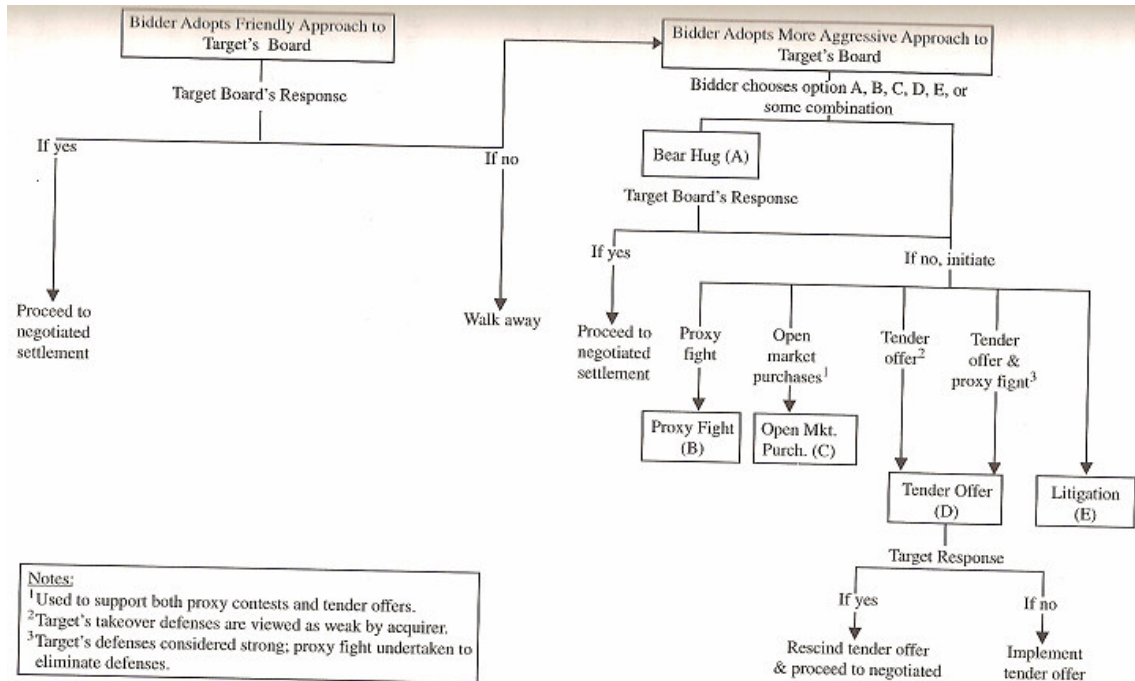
Bidder Adopts Friendly Approach to Target's Board

Target Board's Response

If yes

Proceed to negotiated settlement

If no

Walk away

Bidder Adopts More Aggressive Approach to Target's Board

Bidder chooses option A, B, C, D, E, or some combination

Bear Hug (A)

Target Board's Response

If yes

Proceed to negotiated settlement

If no, initiate

Proxy fight

Proxy Fight (B)

Open market purchases$^1$

Open Mkt. Purch. (C)

Tender offer$^2$

Tender offer & proxy fignt$^3$

Tender Offer (D)

Litigation (E)

Target Response

If yes

Rescind tender offer & proceed to negotiated

If no

Implement tender offer

Notes:
$^1$Used to support both proxy contests and tender offers.
$^2$Target's takeover defenses are viewed as weak by acquirer.
$^3$Target's defenses considered strong; proxy fight undertaken to eliminate defenses.